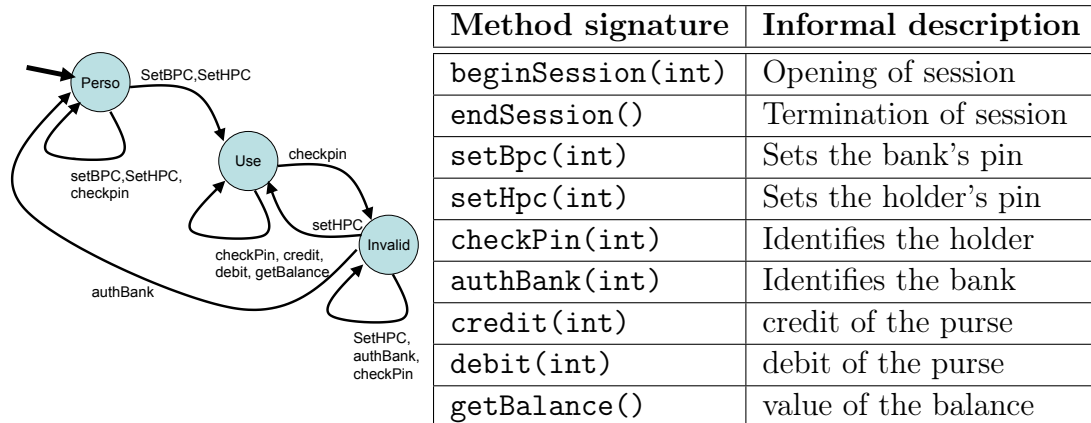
Perso
SetBPC,SetHPC
setBPC,SetHPC, checkpin
Use
checkpin
setHPC
checkPin, credit, debit, getBalance
Invalid
authBank
SetHPC, authBank, checkPin

| Method signature | Informal description |
|---|---|
| beginSession(int) | Opening of session |
| endSession() | Termination of session |
| setBpc(int) | Sets the bank's pin |
| setHpc(int) | Sets the holder's pin |
| checkPin(int) | Identifies the holder |
| authBank(int) | Identifies the bank |
| credit(int) | credit of the purse |
| debit(int) | debit of the purse |
| getBalance() | value of the balance |